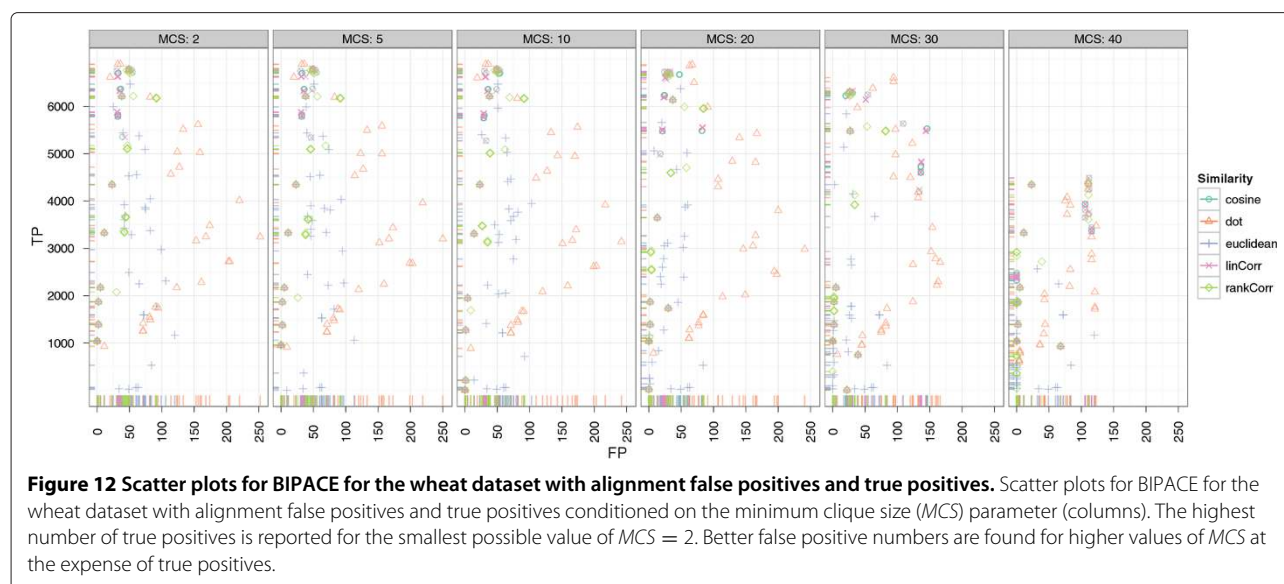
MCS: 2
MCS: 5
MCS: 10
MCS: 20
MCS: 30
MCS: 40

TP
6000
5000
4000
3000
2000
1000

0 50 100 150 200 250
0 50 100 150 200 250
0 50 100 150 200 250
0 50 100 150 200 250
0 50 100 150 200 250
0 50 100 150 200 250
FP

Similarity
cosine
dot
euclidean
linCorr
rankCorr

**Figure 12 Scatter plots for BIPACE for the wheat dataset with alignment false positives and true positives.** Scatter plots for BIPACE for the wheat dataset with alignment false positives and true positives conditioned on the minimum clique size (*MCS*) parameter (columns). The highest number of true positives is reported for the smallest possible value of $MCS = 2$. Better false positive numbers are found for higher values of *MCS* at the expense of true positives.